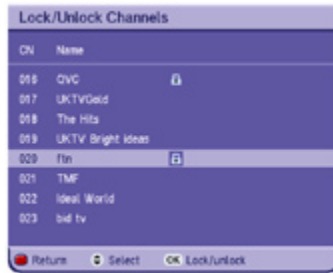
Lock/Unlock Channels

| CN | Name |
|---|---|
| 016 | QVC |
| 017 | UKTVGold |
| 018 | The Hits |
| 019 | UKTV Bright Ideas |
| 020 | ftn |
| 021 | TMF |
| 022 | Ideal World |
| 023 | bid tv |

Return Select OK Lock/unlock